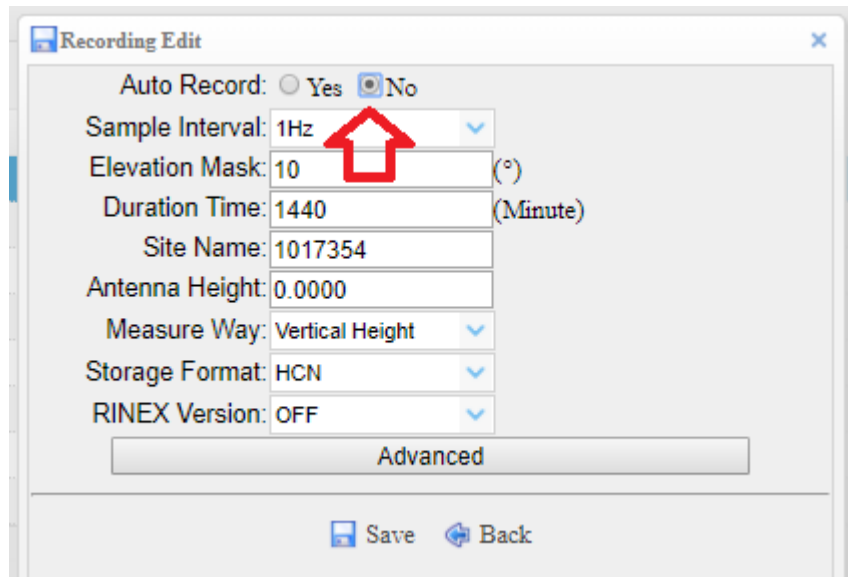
Recording Edit ×

Auto Record: Yes No

Sample Interval: 1Hz

Elevation Mask: 10 (°)

Duration Time: 1440 (Minute)

Site Name: 1017354

Antenna Height: 0.0000

Measure Way: Vertical Height

Storage Format: HCN

RINEX Version: OFF

Advanced

Save Back